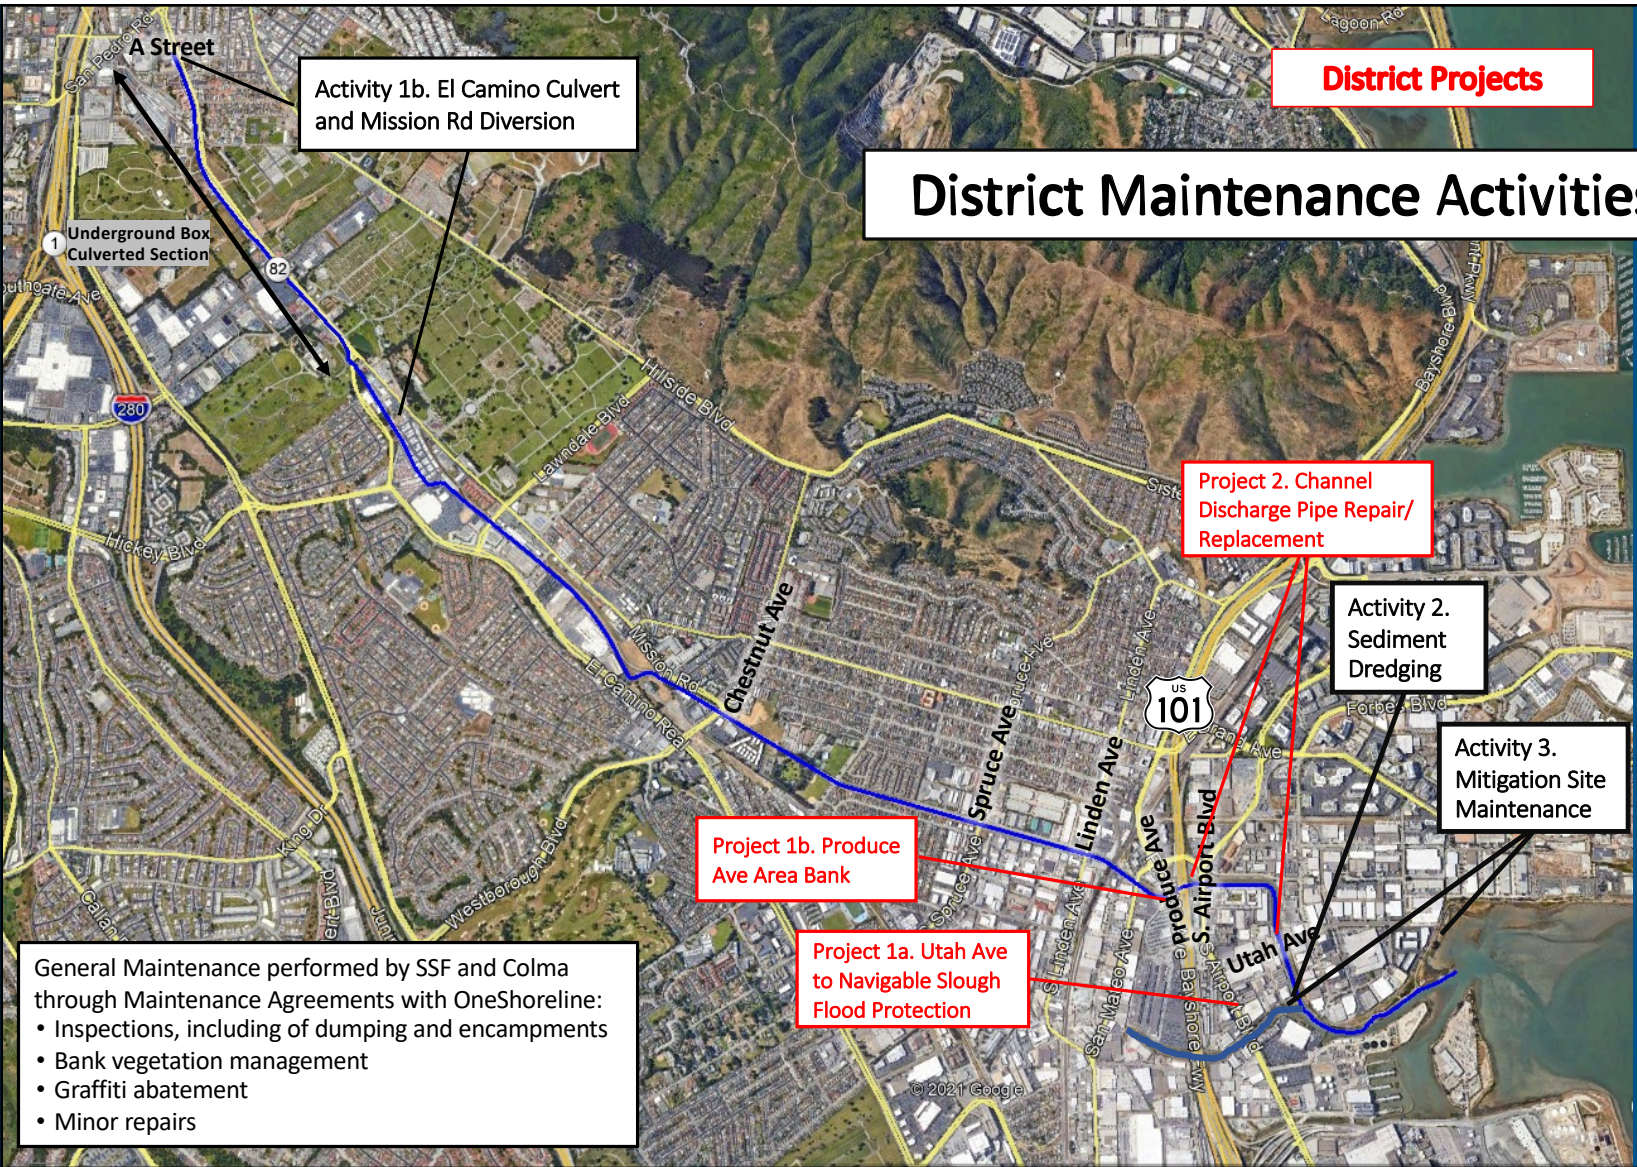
District Projects

District Maintenance Activitie

A Street

San Pedro Rd

Activity 1b. El Camino Culvert and Mission Rd Diversion

Lagoon Rd

1 Underground Box Culverted Section

82

Southgate Ave

280

Hillside Blvd

Lawndale Blvd

Bayshore Blvd

Hickey Blvd

Project 2. Channel Discharge Pipe Repair/ Replacement

Chestnut Ave

Mission Rd

El Camino Real

Activity 2. Sediment Dredging

Spruce Ave

Linden Ave

US 101

Forbes Blvd

Activity 3. Mitigation Site Maintenance

King Dr

Westborough Blvd

Project 1b. Produce Ave Area Bank

Produce Ave

S. Airport Blvd

Utah Ave

Project 1a. Utah Ave to Navigable Slough Flood Protection

General Maintenance performed by SSF and Colma through Maintenance Agreements with OneShoreline:
• Inspections, including of dumping and encampments
• Bank vegetation management
• Graffiti abatement
• Minor repairs

© 2021 Google